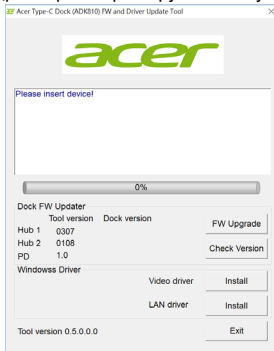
Acer Type-C Dock (ADK810) FW and Driver Update Tool

acer

Please insert device!

0%

Dock FW Updater

| | Tool version | Dock version |
|---|---|---|
| Hub 1 | 0307 | |
| Hub 2 | 0108 | |
| PD | 1.0 | |

FW Upgrade

Check Version

Windowss Driver

Video driver Install

LAN driver Install

Tool version 0.5.0.0.0

Exit